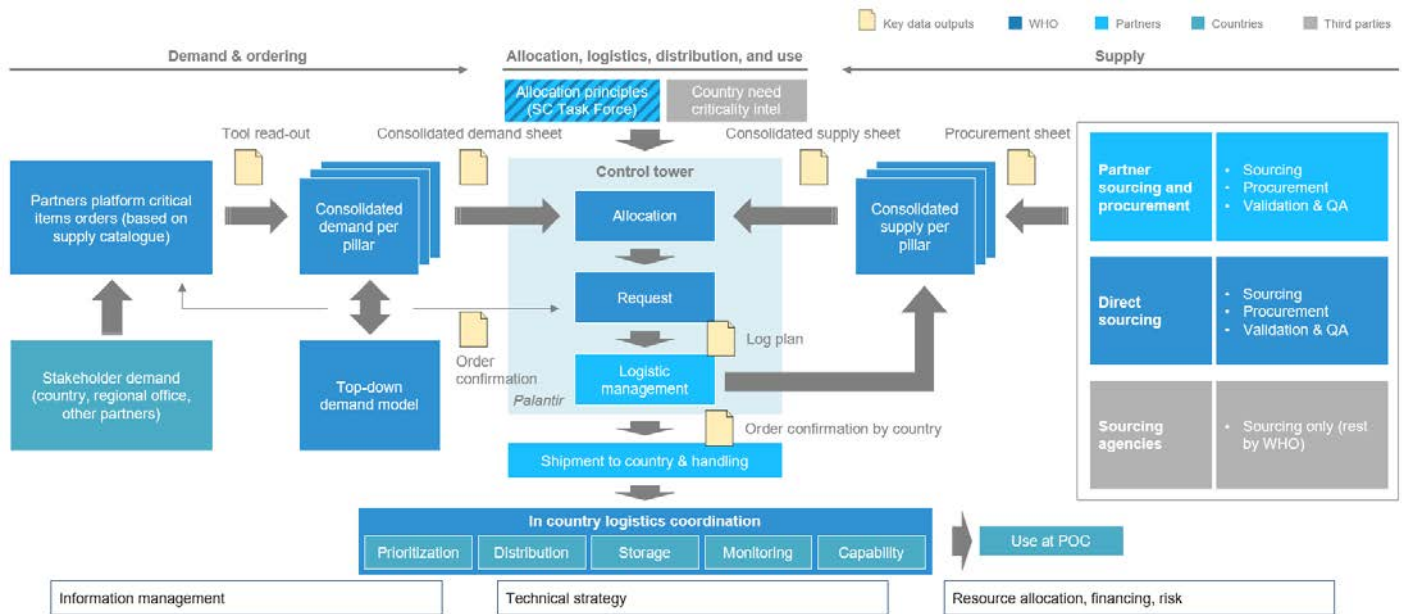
Key data outputs WHO Partners Countries Third parties

Demand & ordering

Allocation, logistics, distribution, and use

Supply

Allocation principles (SC Task Force)

Country need criticality intel

Tool read-out

Consolidated demand sheet

Consolidated supply sheet

Procurement sheet

Partners platform critical items orders (based on supply catalogue)

Consolidated demand per pillar

Control tower

Allocation

Request

Logistic management

Palantir

Consolidated supply per pillar

Partner sourcing and procurement

- Sourcing
- Procurement
- Validation & QA

Direct sourcing

- Sourcing
- Procurement
- Validation & QA

Sourcing agencies

- Sourcing only (rest by WHO)

Stakeholder demand (country, regional office, other partners)

Top-down demand model

Order confirmation

Log plan

Order confirmation by country

Shipment to country & handling

In country logistics coordination

Prioritization

Distribution

Storage

Monitoring

Capability

Use at POC

Information management

Technical strategy

Resource allocation, financing, risk